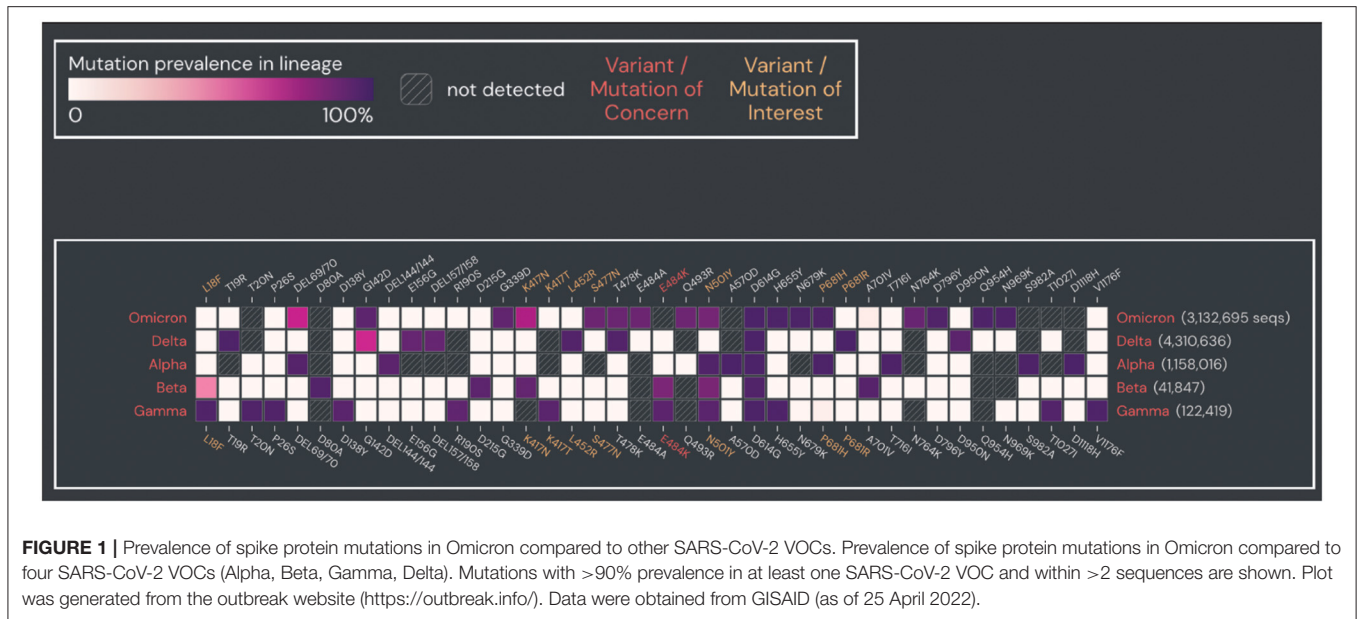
Mutation prevalence in lineage

0

100%

not detected

Variant / Mutation of Concern

Variant / Mutation of Interest

L18F T19R T20N P26S DEL69/70 D80A D138Y G142D DEL144/144 E156G DEL157/158 R190S D215G G339D K417N K417T L452R S477N T478K E484A E484K Q493R N501Y A570D D614G H655Y N679K P681H P681R A701V T716I N764K D796Y D950N Q954H N969K S982A T1027I D1118H V1176F

Omicron

Delta

Alpha

Beta

Gamma

Omicron (3,132,695 seqs)

Delta (4,310,636)

Alpha (1,158,016)

Beta (41,847)

Gamma (122,419)

L18F T19R T20N P26S DEL69/70 D80A D138Y G142D DEL144/144 E156G DEL157/158 R190S D215G G339D K417N K417T L452R S477N T478K E484A E484K Q493R N501Y A570D D614G H655Y N679K P681H P681R A701V T716I N764K D796Y D950N Q954H N969K S982A T1027I D1118H V1176F

FIGURE 1 | Prevalence of spike protein mutations in Omicron compared to other SARS-CoV-2 VOCs. Prevalence of spike protein mutations in Omicron compared to four SARS-CoV-2 VOCs (Alpha, Beta, Gamma, Delta). Mutations with >90% prevalence in at least one SARS-CoV-2 VOC and within >2 sequences are shown. Plot was generated from the outbreak website (https://outbreak.info/). Data were obtained from GISAID (as of 25 April 2022).